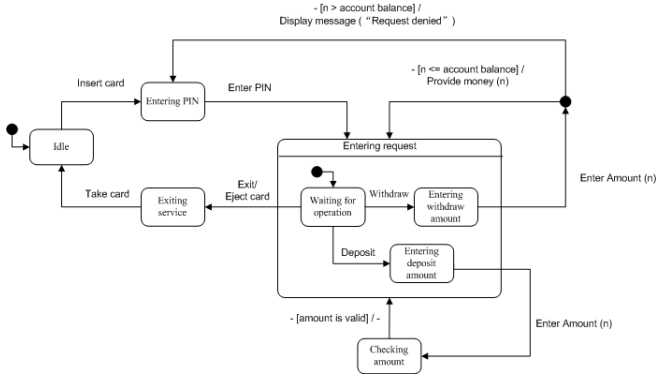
- [n > account balance] /
Display message ( "Request denied" )

Insert card

Entering PIN

Enter PIN

- [n <= account balance] /
Provide money (n)

Idle

Entering request

Enter Amount (n)

Take card

Exiting service

Exit/
Eject card

Waiting for operation

Withdraw

Entering withdraw amount

Deposit

Entering deposit amount

- [amount is valid] / -

Enter Amount (n)

Checking amount